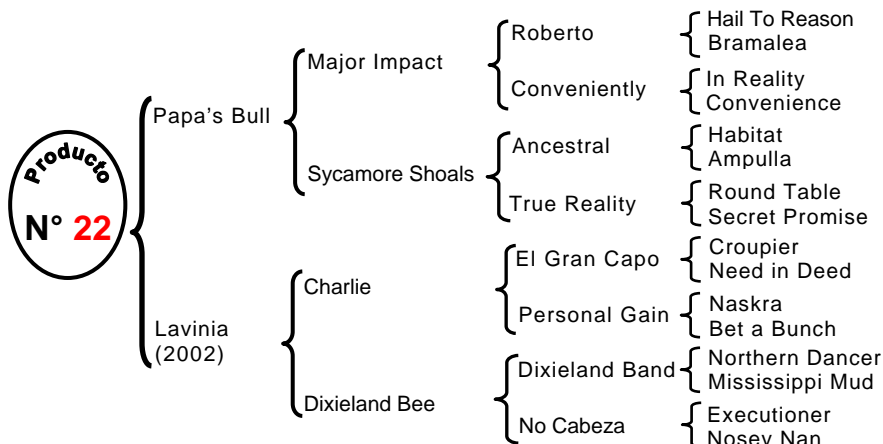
Producto
N° 22

Papa's Bull
Major Impact
Roberto
Hail To Reason
Bramalea
Conveniently
In Reality
Convenience
Sycamore Shoals
Ancestral
Habitat
Ampulla
True Reality
Round Table
Secret Promise

Lavinia (2002)
Charlie
El Gran Capo
Croupier
Need in Deed
Personal Gain
Naskra
Bet a Bunch
Dixieland Bee
Dixieland Band
Northern Dancer
Mississippi Mud
No Cabeza
Executioner
Nosey Nan